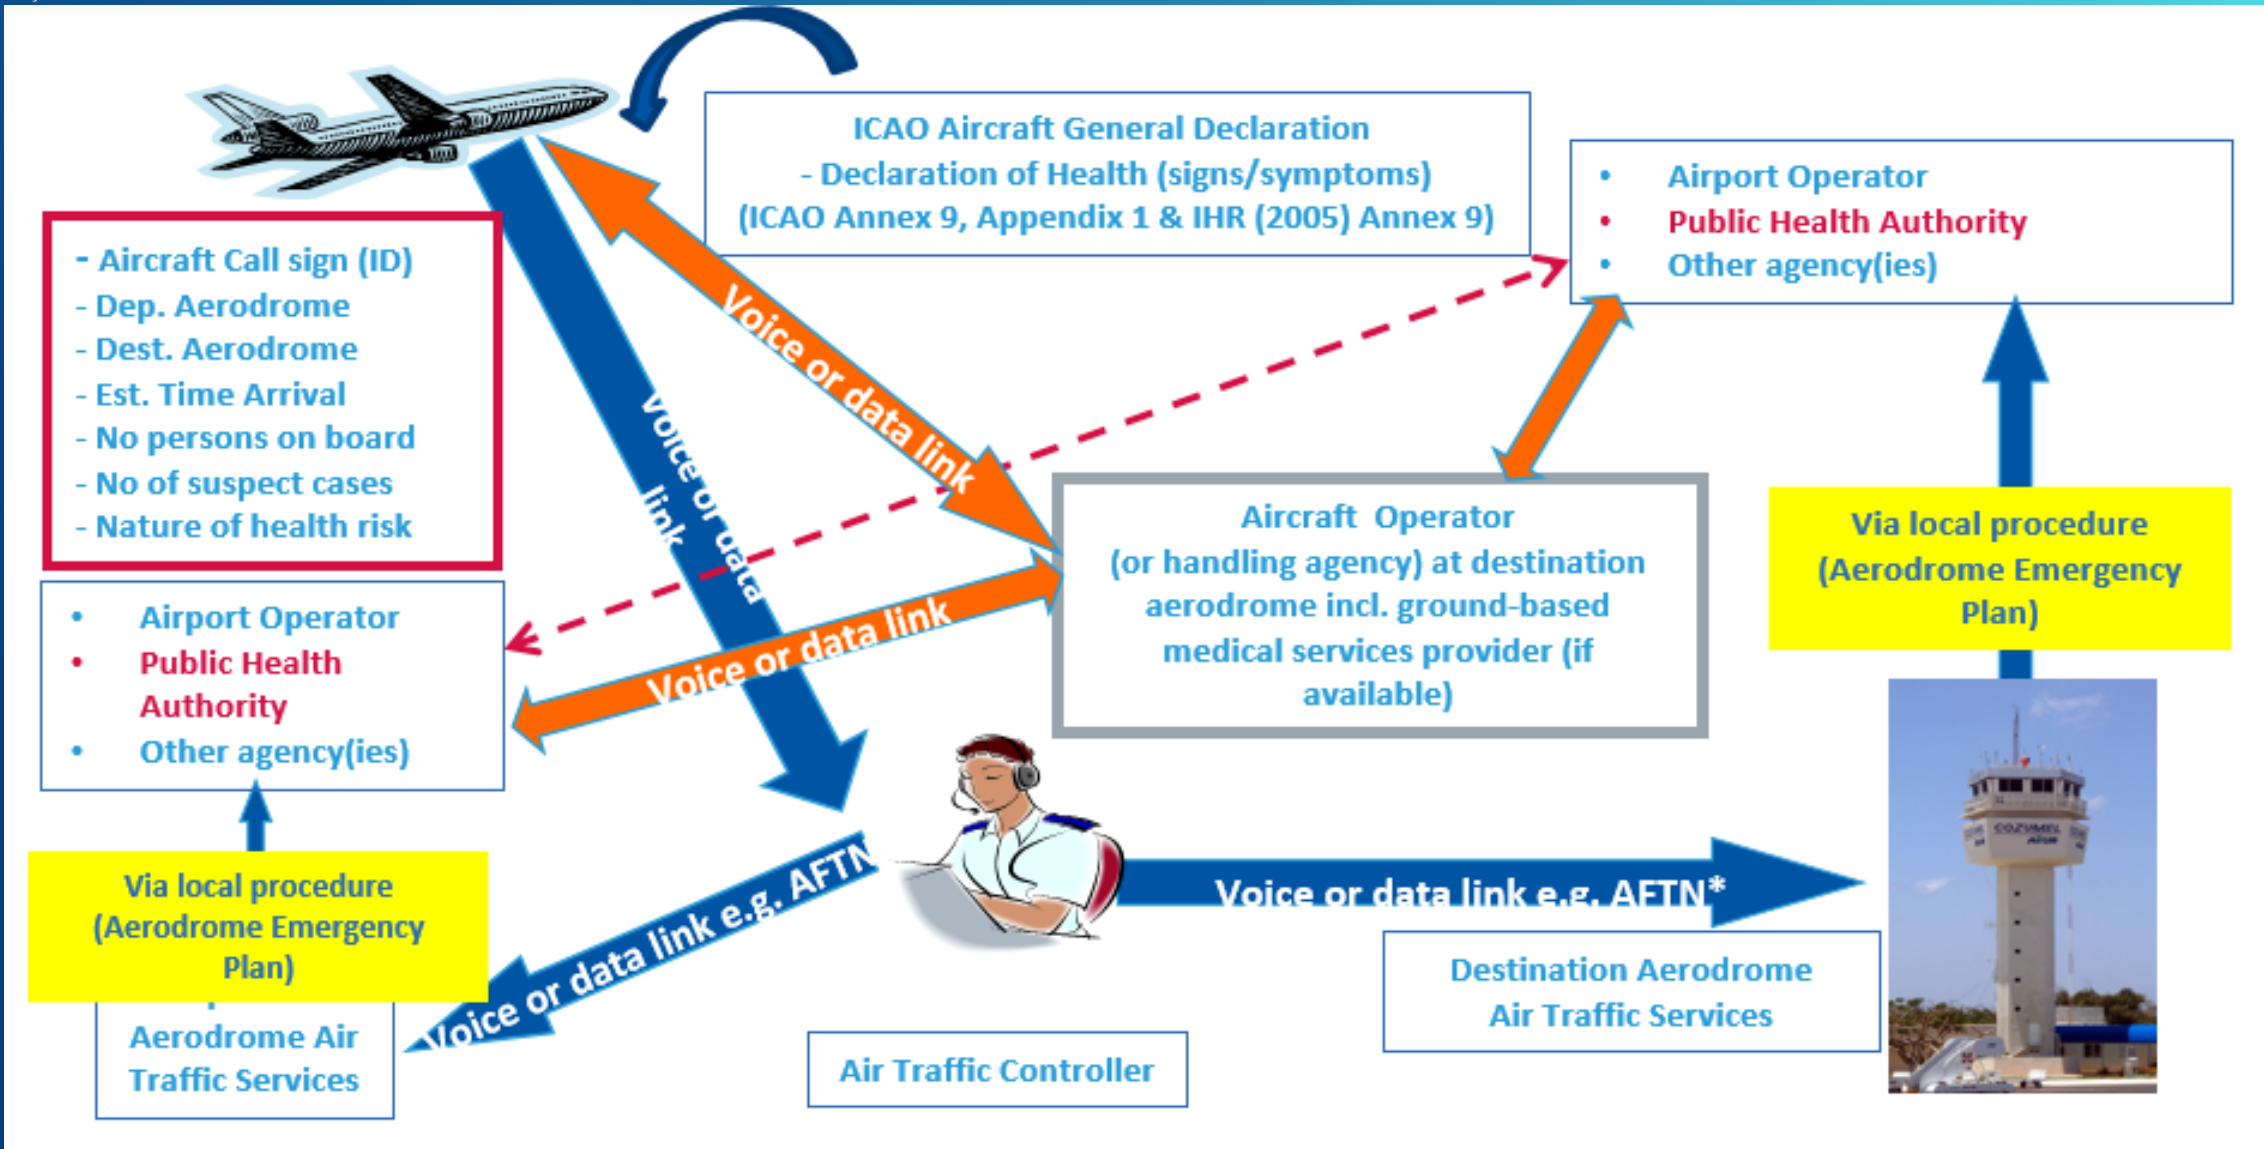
ICAO Aircraft General Declaration
- Declaration of Health (signs/symptoms)
(ICAO Annex 9, Appendix 1 & IHR (2005) Annex 9)

- Aircraft Call sign (ID)
- Dep. Aerodrome
- Dest. Aerodrome
- Est. Time Arrival
- No persons on board
- No of suspect cases
- Nature of health risk

• Airport Operator
• Public Health Authority
• Other agency(ies)

Voice or data link

Voice or data link

Voice or data link

• Airport Operator
• Public Health Authority
• Other agency(ies)

Aircraft Operator
(or handling agency) at destination aerodrome incl. ground-based medical services provider (if available)

Via local procedure
(Aerodrome Emergency Plan)

Via local procedure
(Aerodrome Emergency Plan)

Voice or data link e.g. AFTN

Voice or data link e.g. AFTN*

Aerodrome Air Traffic Services

Air Traffic Controller

Destination Aerodrome Air Traffic Services